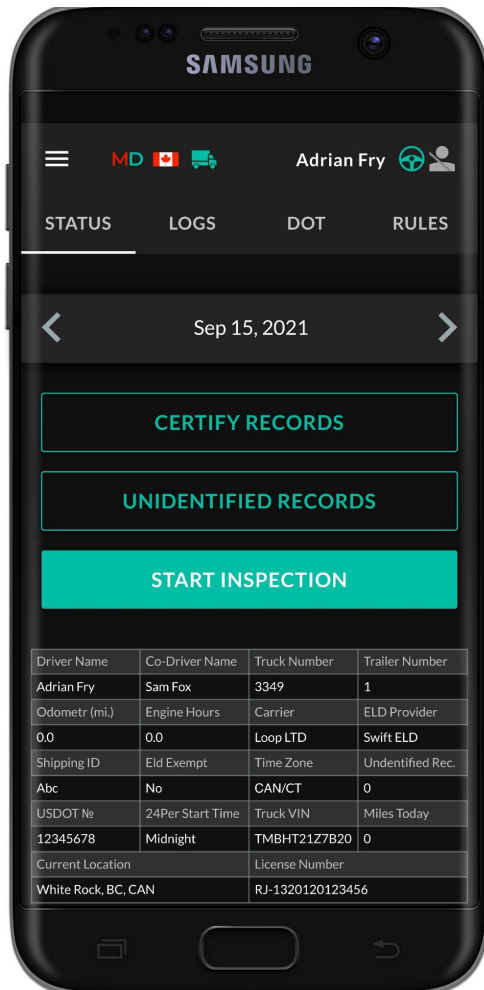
SAMSUNG

MD

Adrian Fry

STATUS LOGS DOT RULES

Sep 15, 2021

CERTIFY RECORDS

UNIDENTIFIED RECORDS

START INSPECTION

| Driver Name | Co-Driver Name | Truck Number | Trailer Number |
|---|---|---|---|
| Adrian Fry | Sam Fox | 3349 | 1 |
| Odometr (mi.) | Engine Hours | Carrier | ELD Provider |
| 0.0 | 0.0 | Loop LTD | Swift ELD |
| Shipping ID | Eld Exempt | Time Zone | Undentified Rec. |
| Abc | No | CAN/CT | 0 |
| USDOT № | 24Per Start Time | Truck VIN | Miles Today |
| 12345678 | Midnight | TMBHT21Z7B20 | 0 |
| Current Location | | License Number | |
| White Rock, BC, CAN | | RJ-1320120123456 | |